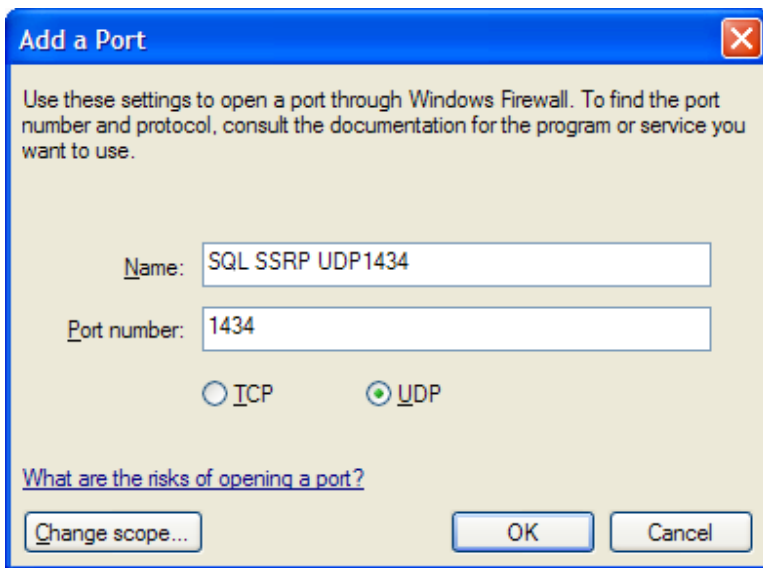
Add a Port

Use these settings to open a port through Windows Firewall. To find the port number and protocol, consult the documentation for the program or service you want to use.

Name: SQL SSRP UDP1434

Port number: 1434

TCP UDP

What are the risks of opening a port?

Change scope... OK Cancel